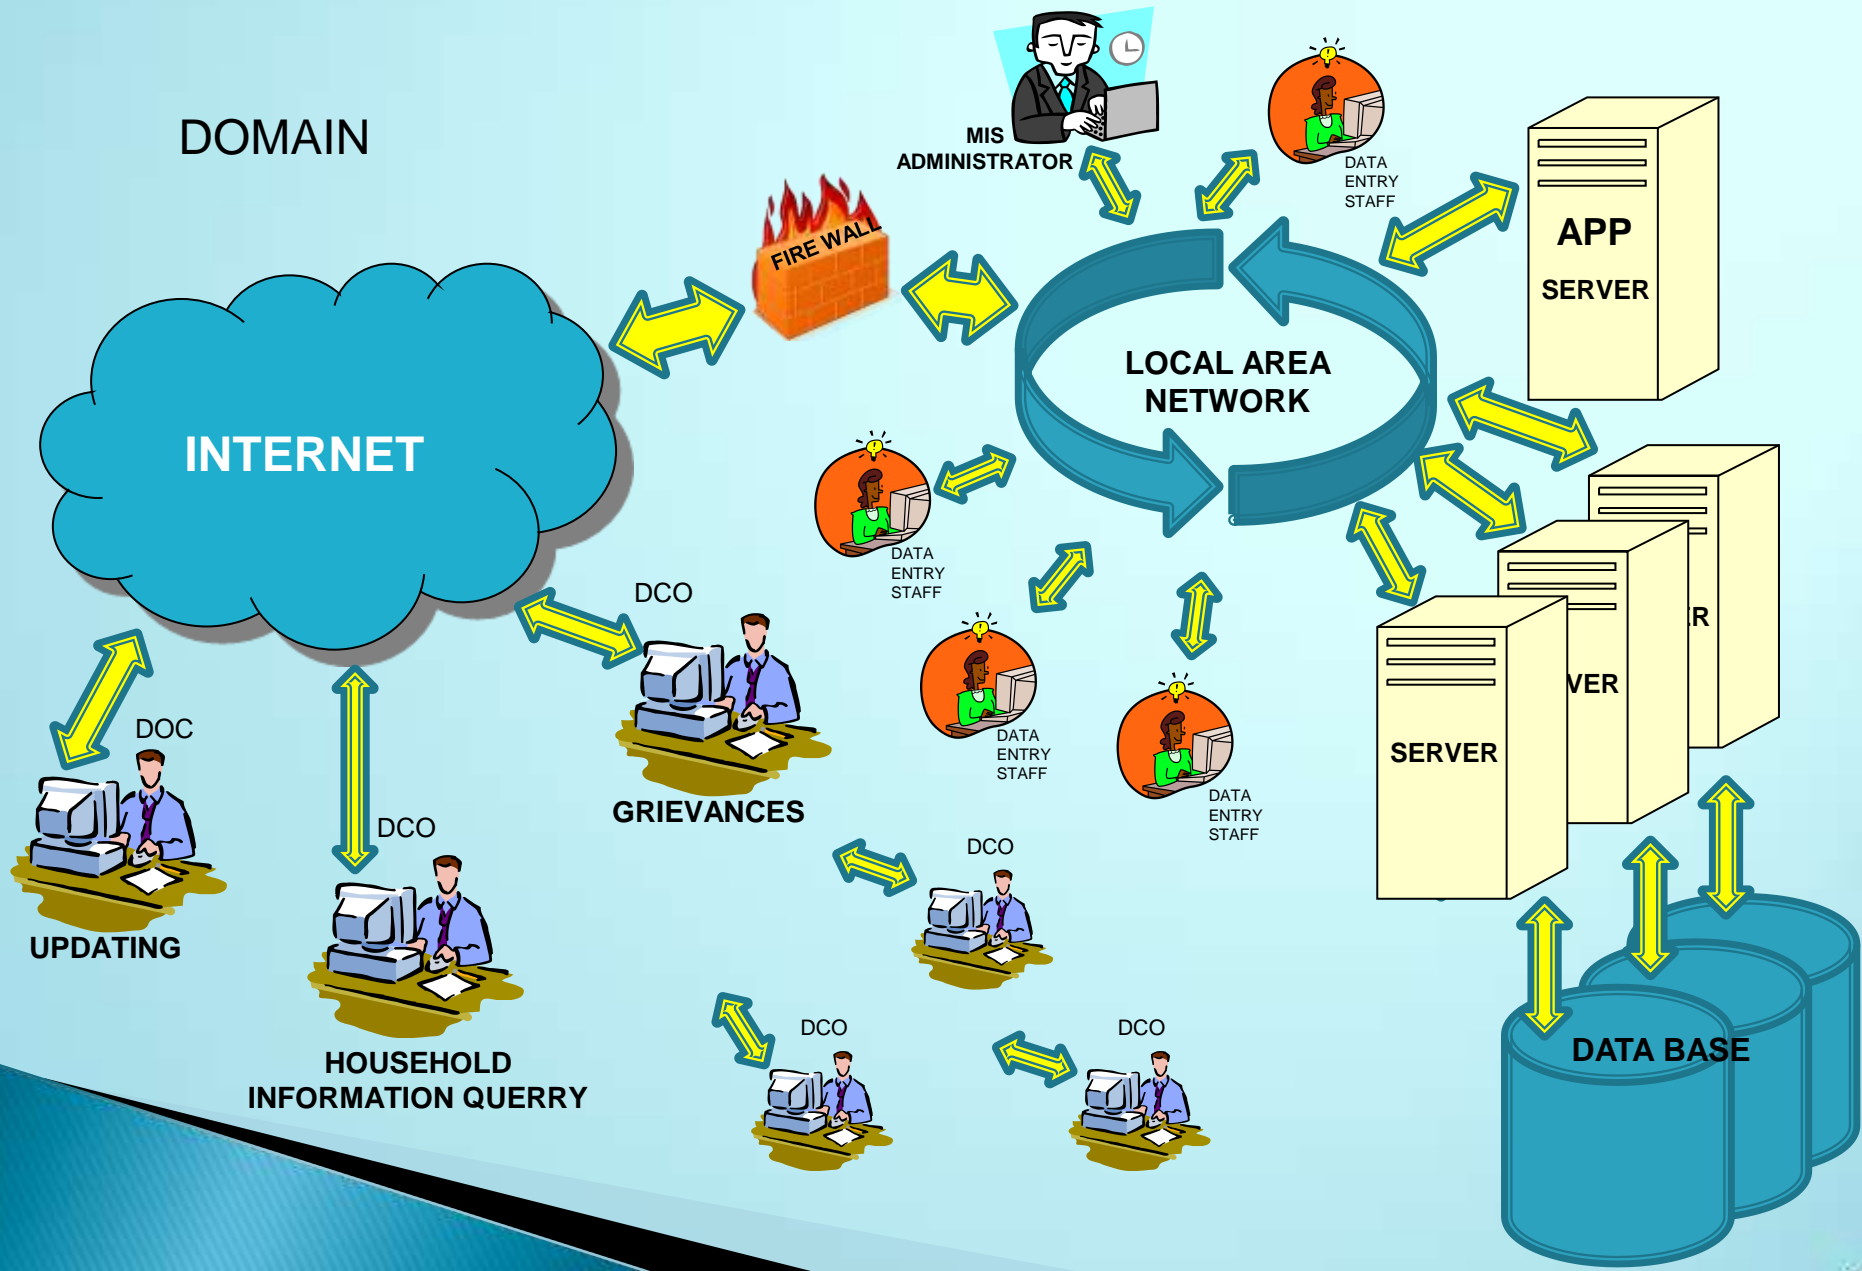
DOMAIN

MIS ADMINISTRATOR

DATA ENTRY STAFF

FIRE WALL

APP SERVER

INTERNET

LOCAL AREA NETWORK

DATA ENTRY STAFF

R

VER

SERVER

DCO

DOC

DATA ENTRY STAFF

DATA ENTRY STAFF

GRIEVANCES

DCO

DCO

UPDATING

HOUSEHOLD INFORMATION QUERRY

DCO

DCO

DATA BASE